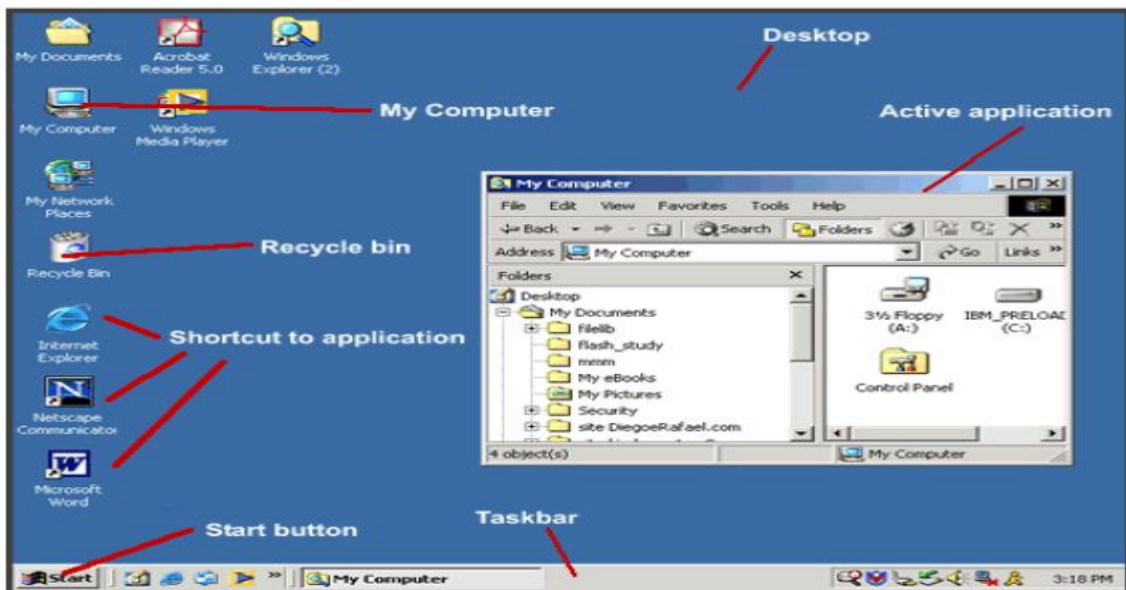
My Documents
Acrobat Reader 5.0
Windows Explorer (2)
Desktop
My Computer
My Computer
Windows Media Player
Active application
My Network Places
My Computer
File Edit View Favorites Tools Help
Back Search Folders
Address My Computer
Go Links
Folders
Desktop
My Documents
filelib
flash_study
mmm
My eBooks
My Pictures
Security
site DiegoeRafael.com
3½ Floppy (A:)
IBM_PRELOAD (C:)
Control Panel
4 object(s)
My Computer
Recycle bin
Recycle Bin
Internet Explorer
Shortcut to application
Netscape Communicator
Microsoft Word
Start button
Taskbar
Start
My Computer
3:18 PM